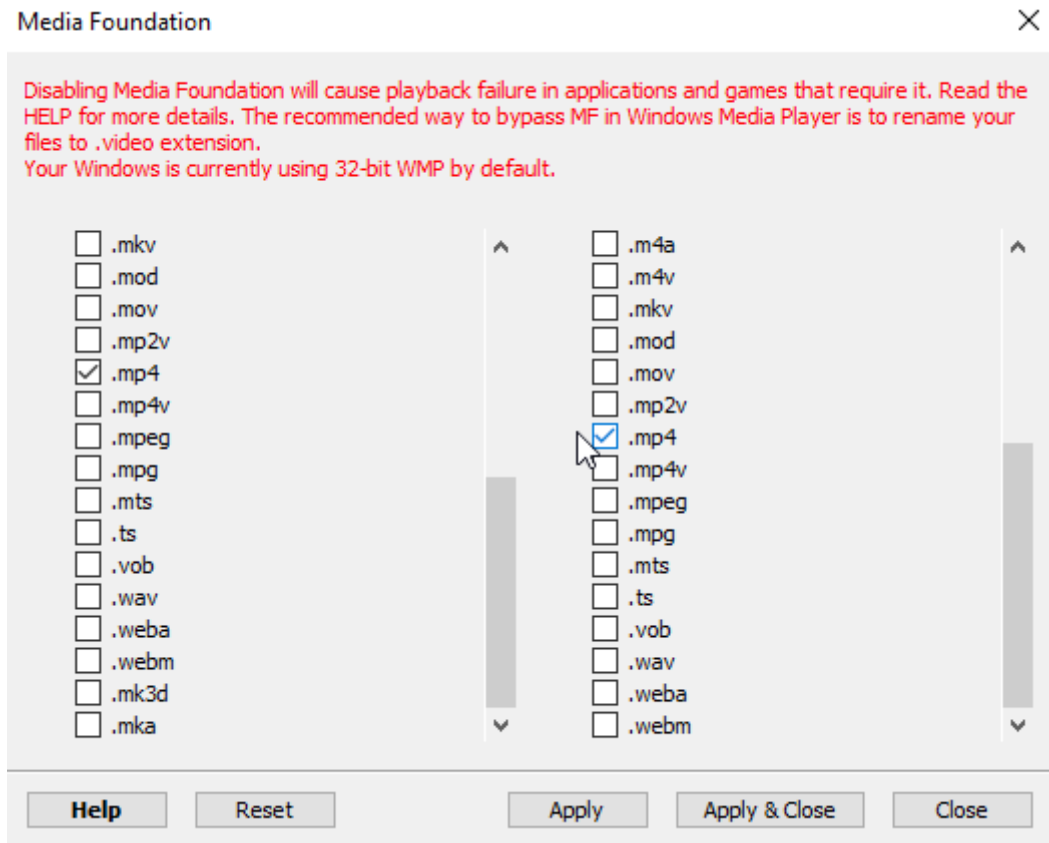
Media Foundation

Disabling Media Foundation will cause playback failure in applications and games that require it. Read the HELP for more details. The recommended way to bypass MF in Windows Media Player is to rename your files to .video extension.
Your Windows is currently using 32-bit WMP by default.

.mkv
.mod
.mov
.mp2v
.mp4
.mp4v
.mpeg
.mpg
.mts
.ts
.vob
.wav
.weba
.webm
.mk3d
.mka

.m4a
.m4v
.mkv
.mod
.mov
.mp2v
.mp4
.mp4v
.mpeg
.mpg
.mts
.ts
.vob
.wav
.weba
.webm

Help
Reset
Apply
Apply & Close
Close